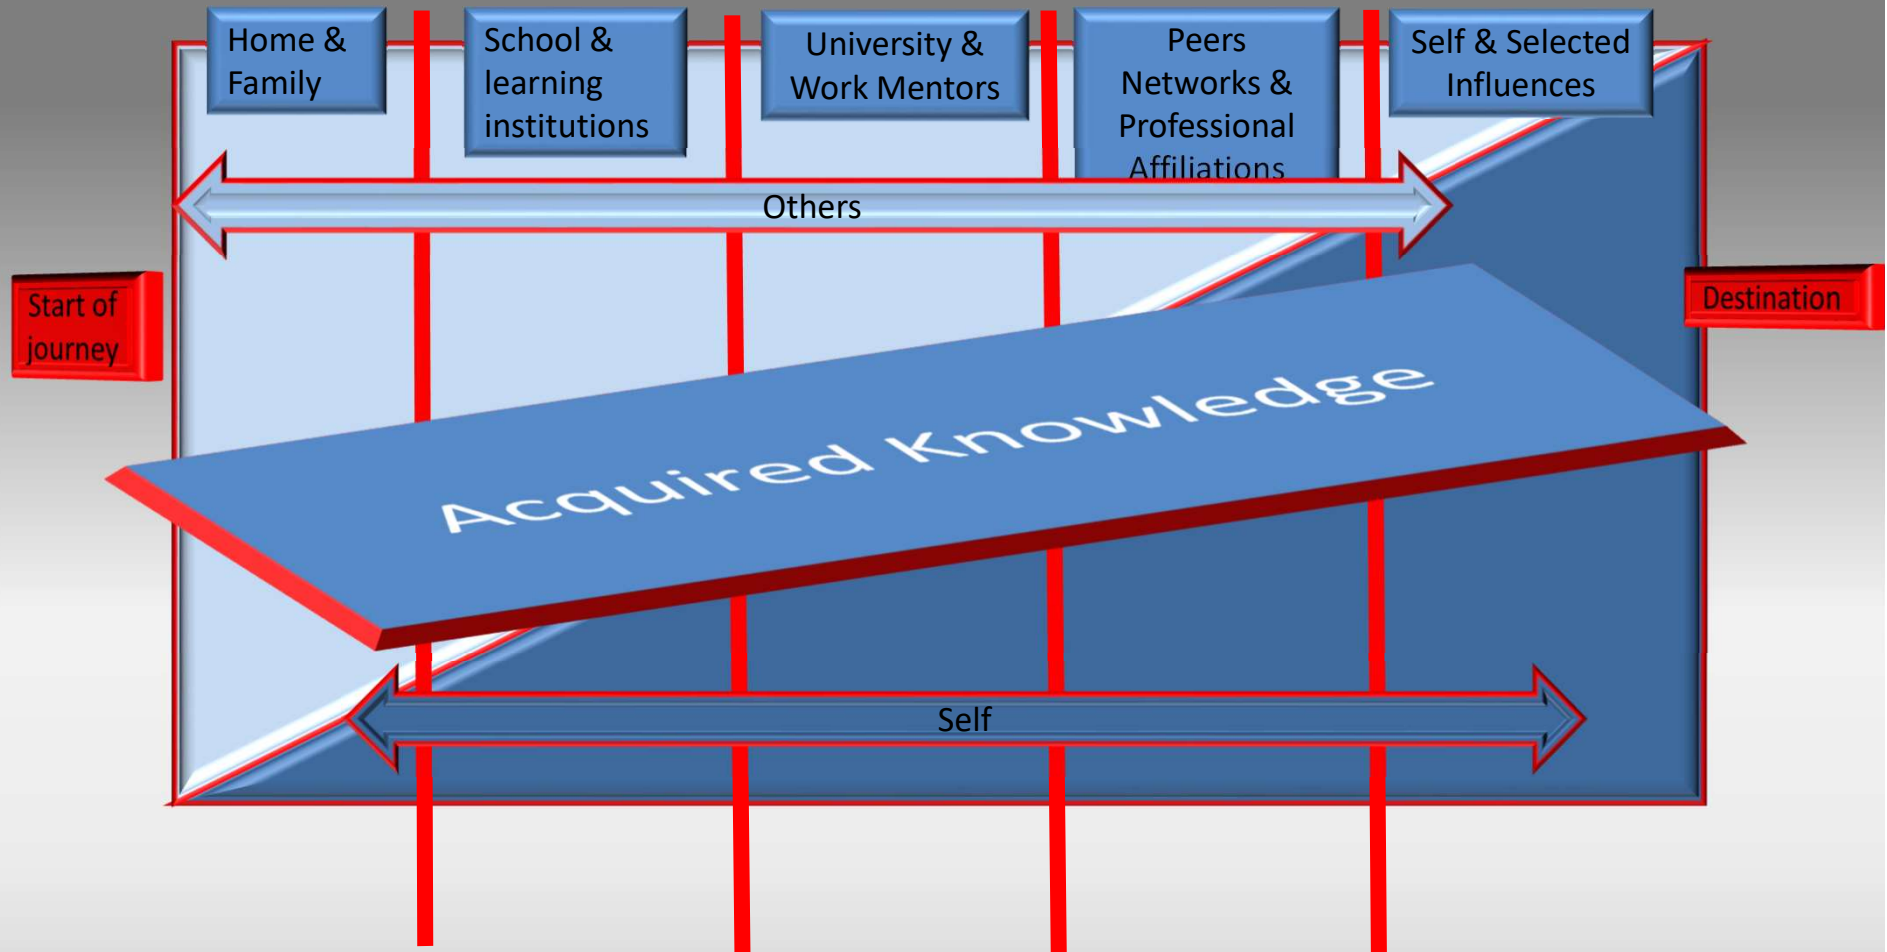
Home & Family

School & learning institutions

University & Work Mentors

Peers Networks & Professional Affiliations

Self & Selected Influences

Others

Start of journey

Destination

Acquired Knowledge

Self